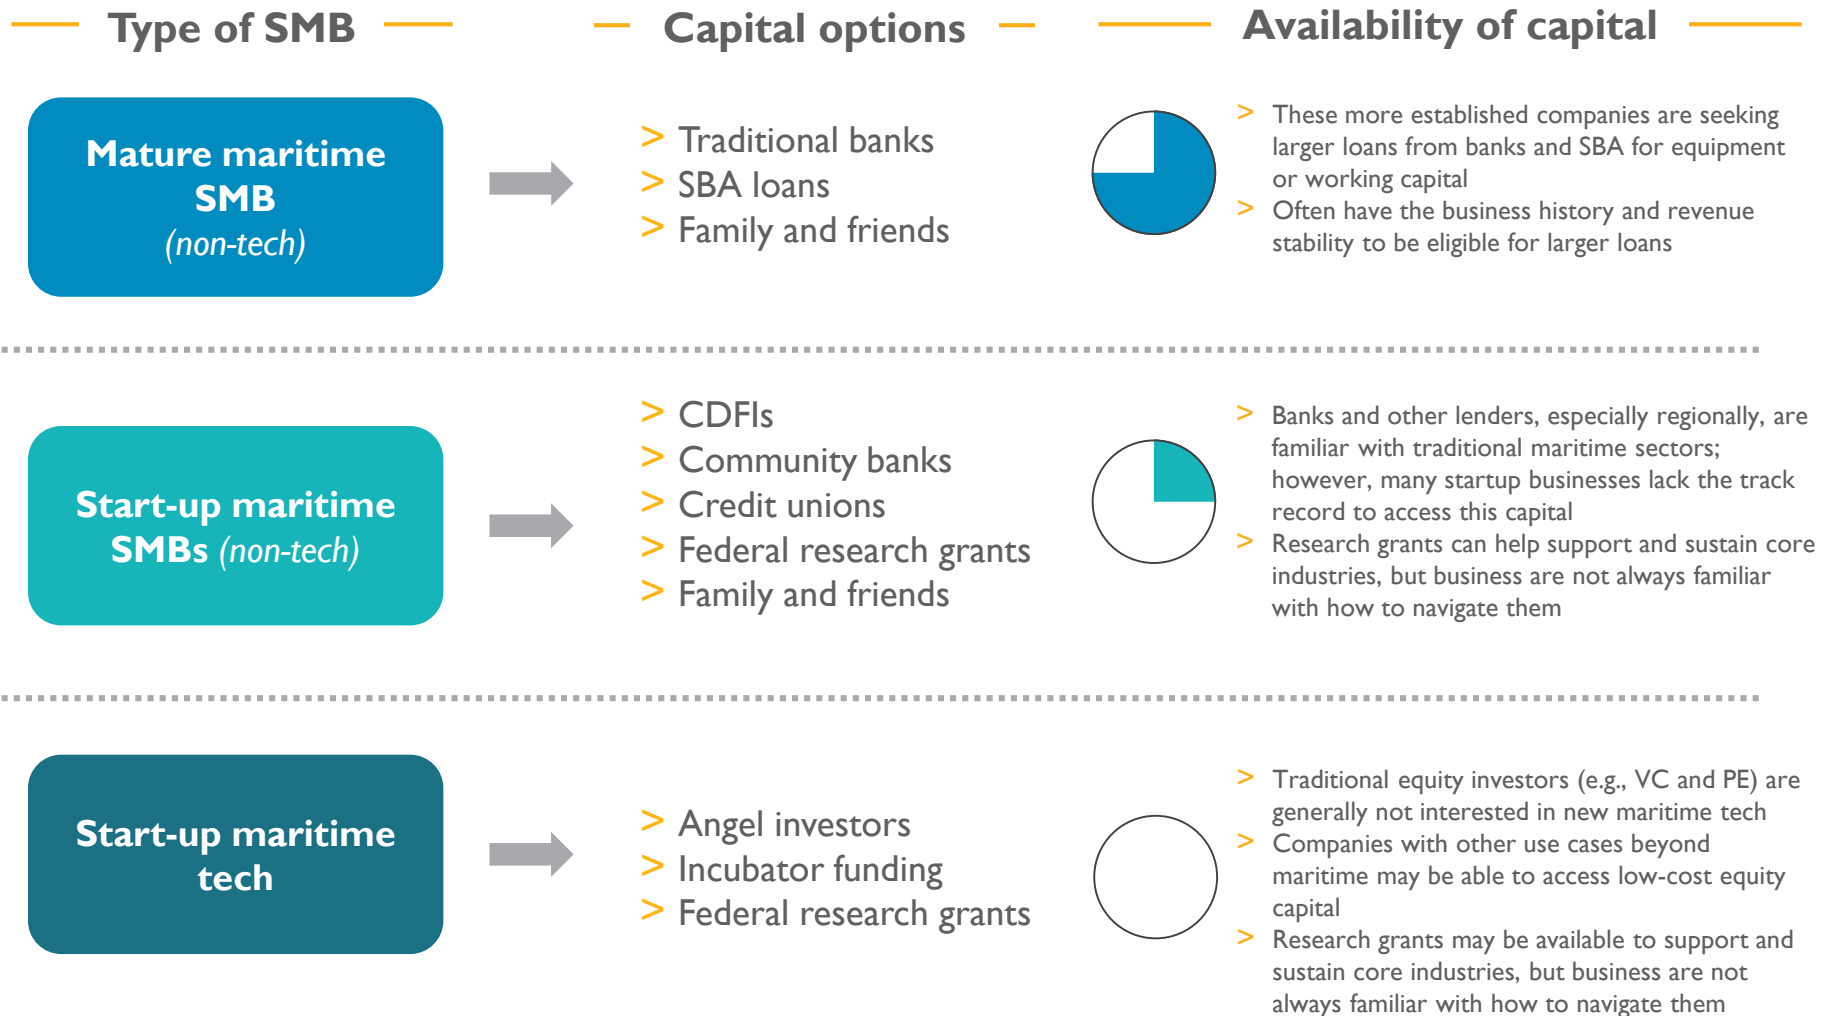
Type of SMB

Capital options

Availability of capital

Mature maritime SMB (non-tech)

> Traditional banks
> SBA loans
> Family and friends

> These more established companies are seeking larger loans from banks and SBA for equipment or working capital
> Often have the business history and revenue stability to be eligible for larger loans

Start-up maritime SMBs (non-tech)

> CDFIs
> Community banks
> Credit unions
> Federal research grants
> Family and friends

> Banks and other lenders, especially regionally, are familiar with traditional maritime sectors; however, many startup businesses lack the track record to access this capital
> Research grants can help support and sustain core industries, but business are not always familiar with how to navigate them

Start-up maritime tech

> Angel investors
> Incubator funding
> Federal research grants

> Traditional equity investors (e.g., VC and PE) are generally not interested in new maritime tech
> Companies with other use cases beyond maritime may be able to access low-cost equity capital
> Research grants may be available to support and sustain core industries, but business are not always familiar with how to navigate them